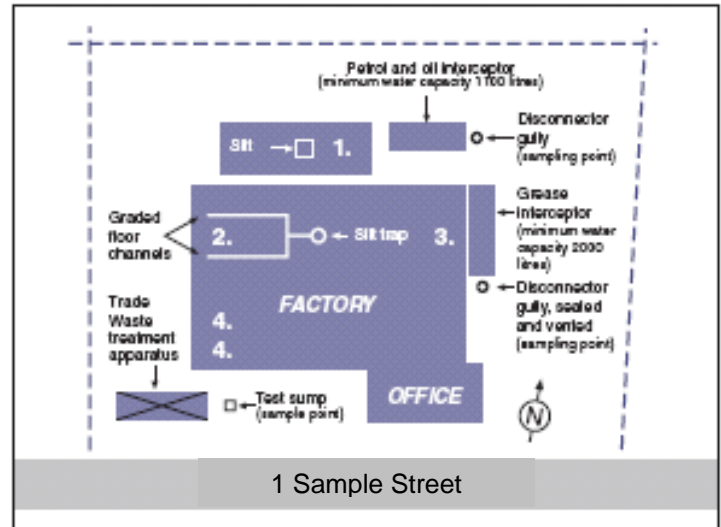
Petrol and oil interceptor
(minimum water capacity 1100 litres)

Silt 1.

Disconnector gully
(sampling point)

Grease Interceptor
(minimum water capacity 2000 litres)

Graded floor channels

2.

Silt trap

3.

FACTORY

Disconnector gully, sealed and vented
(sampling point)

Trade Waste treatment apparatus

4.

4.

Test sump
(sample point)

OFFICE

N

1 Sample Street